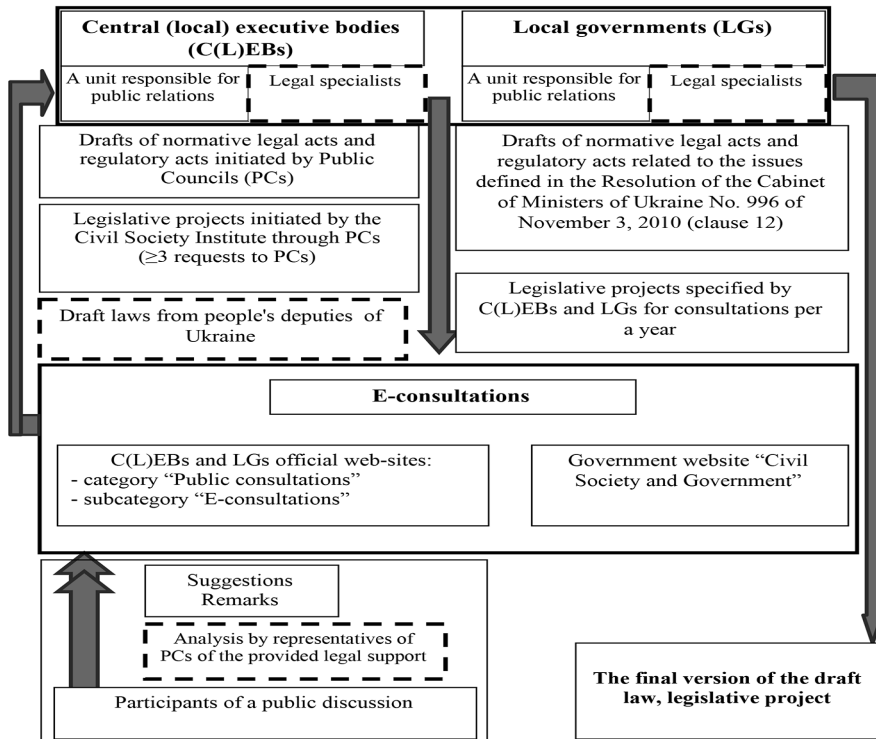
Central (local) executive bodies (C(L)EBs)

A unit responsible for public relations

Legal specialists

Local governments (LGs)

A unit responsible for public relations

Legal specialists

Drafts of normative legal acts and regulatory acts initiated by Public Councils (PCs)

Legislative projects initiated by the Civil Society Institute through PCs (≥3 requests to PCs)

Draft laws from people's deputies of Ukraine

Drafts of normative legal acts and regulatory acts related to the issues defined in the Resolution of the Cabinet of Ministers of Ukraine No. 996 of November 3, 2010 (clause 12)

Legislative projects specified by C(L)EBs and LGs for consultations per a year

E-consultations

C(L)EBs and LGs official web-sites:
- category “Public consultations”
- subcategory “E-consultations”

Government website “Civil Society and Government”

Suggestions
Remarks

Analysis by representatives of PCs of the provided legal support

Participants of a public discussion

The final version of the draft law, legislative project